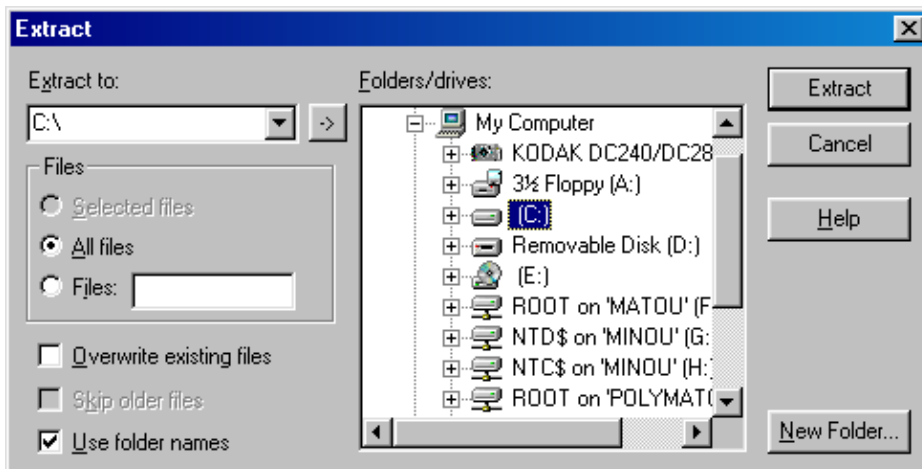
Extract

Extract to:

C:\

->

Files

Selected files

All files

Files:

Overwrite existing files

Skip older files

Use folder names

Folders/drives:

My Computer

KODAK DC240/DC28

3½ Floppy (A:)

(C:)

Removable Disk (D:)

(E:)

ROOT on 'MATOU' (F

NTD$ on 'MINOU' (G:

NTC$ on 'MINOU' (H:

ROOT on 'POLYMAT(

Extract

Cancel

Help

New Folder...